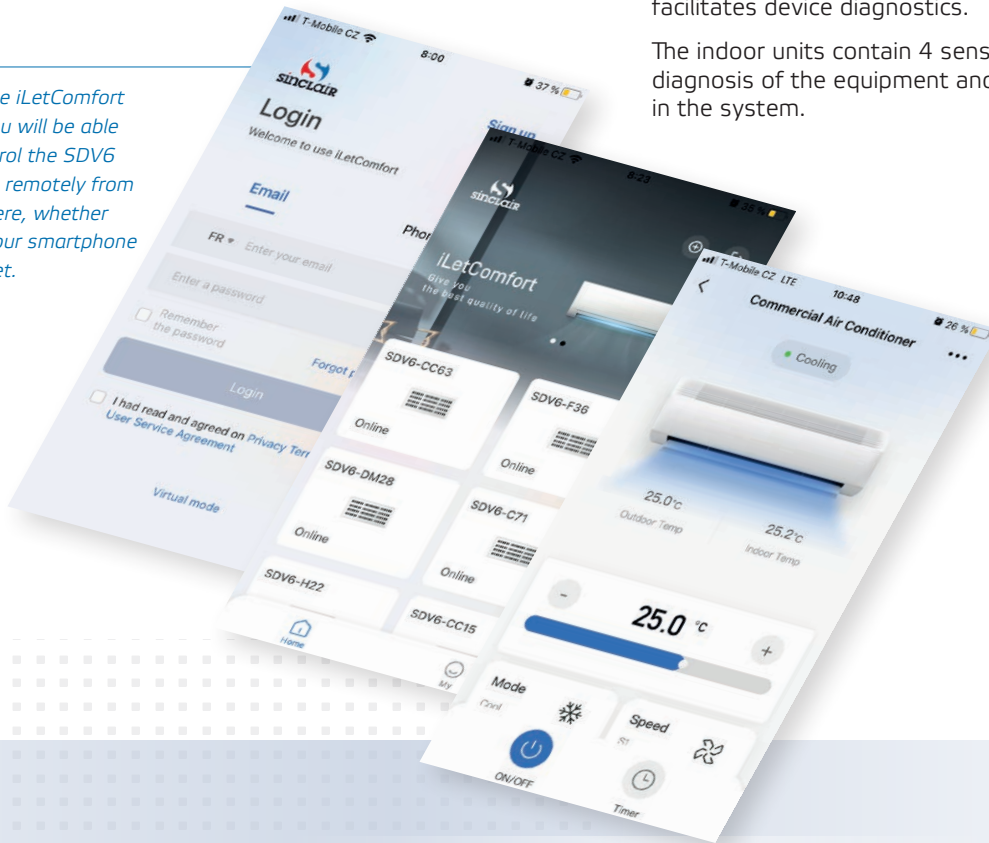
facilitates device diagnostics.

The indoor units contain 4 sens diagnosis of the equipment anc in the system.

e iLetComfort u will be able rol the SDV6 remotely from ere, whether our smartphone et.

T-Mobile CZ
8:00
37 %
SINCLAIR
Login
Welcome to use iLetComfort
Sign up
Email
Phon
FR
Enter your email
Enter a password
Remember the password
Forgot p
Login
I had read and agreed on Privacy Terr User Service Agreement
Virtual mode

T-Mobile CZ
8:23
SINCLAIR
iLetComfort
Give you the best quality of life
SDV6-CC63
Online
SDV6-F36
Online
SDV6-DM28
Online
SDV6-C71
Online
SDV6-H22
SDV6-CC15
Home
My

T-Mobile CZ LTE
10:48
26 %
Commercial Air Conditioner
Cooling
25.0°C
Outdoor Temp
25.2°C
Indoor Temp
25.0 °C
Mode
Cool
Speed
ON/OFF
Timer